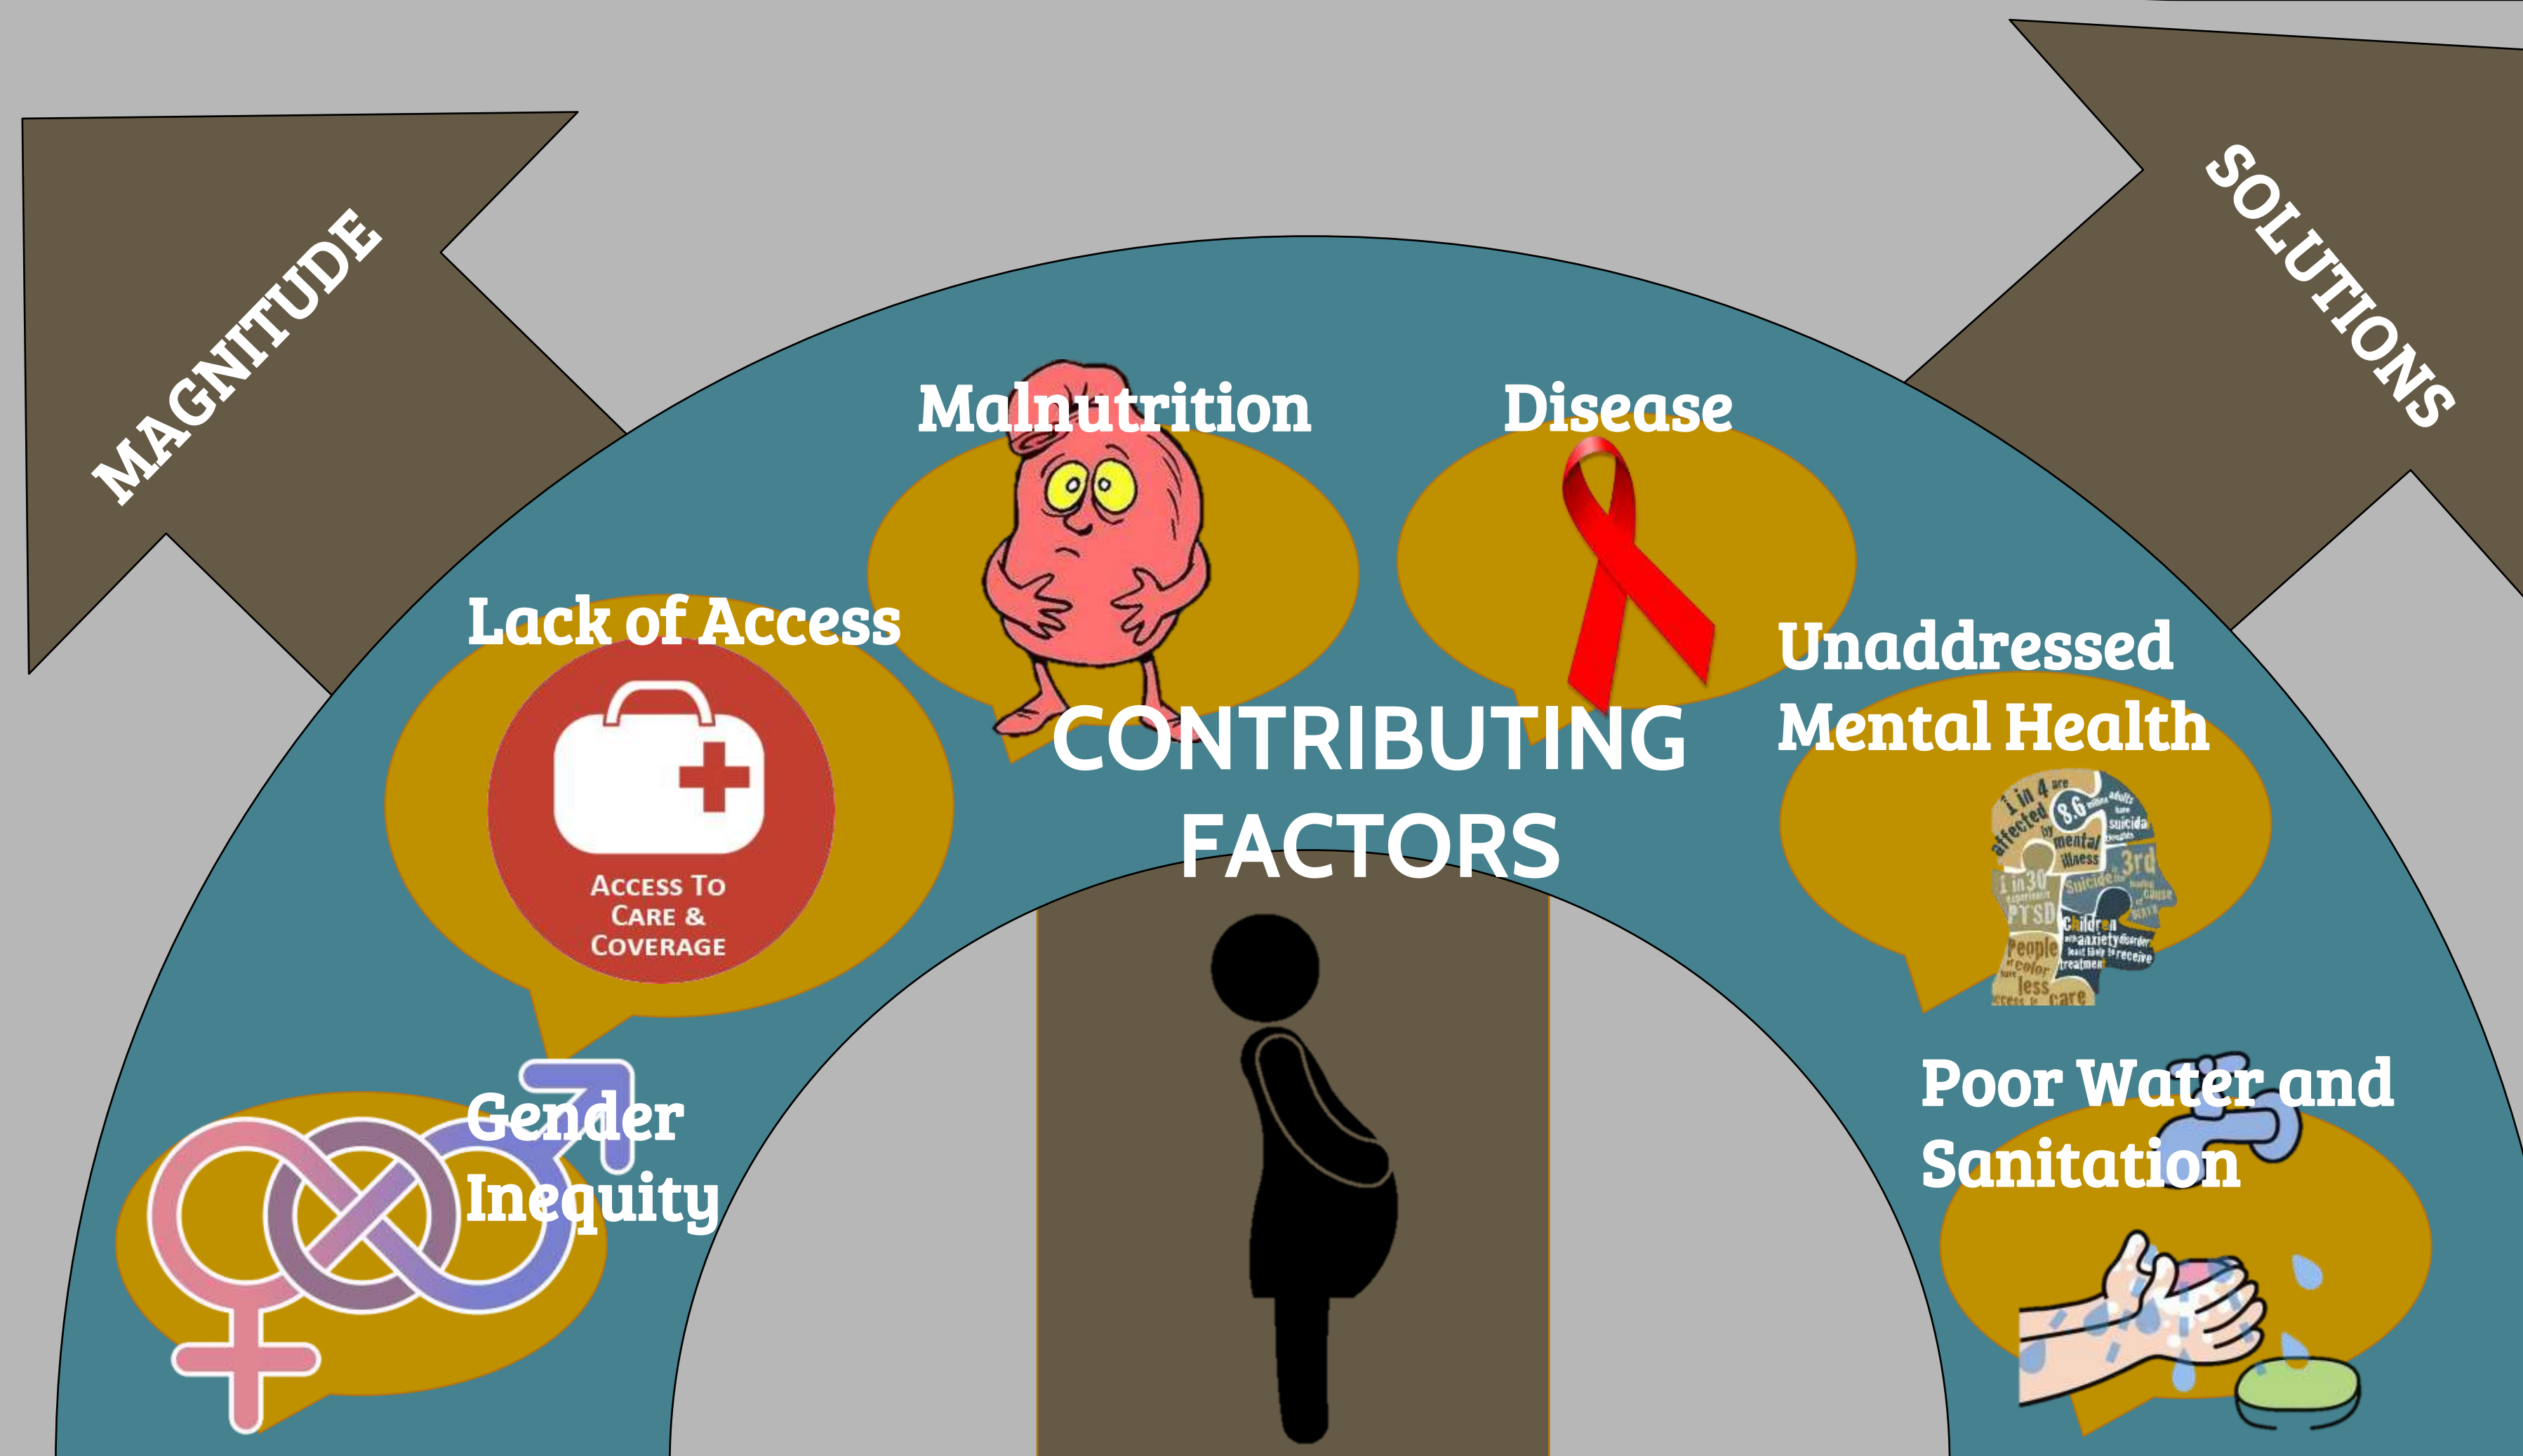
MAGNITUDE

SOLUTIONS

Malnutrition

Disease

Lack of Access

Access To Care & Coverage

Unaddressed Mental Health

CONTRIBUTING FACTORS

1 in 4 are affected by mental illness
8.6 million adults have suicidal thoughts
3rd leading cause of death
1 in 30 experience PTSD
Suicide
Children with anxiety disorder least likely to receive treatment
People of color have less access to care

Gender Inequity

Poor Water and Sanitation